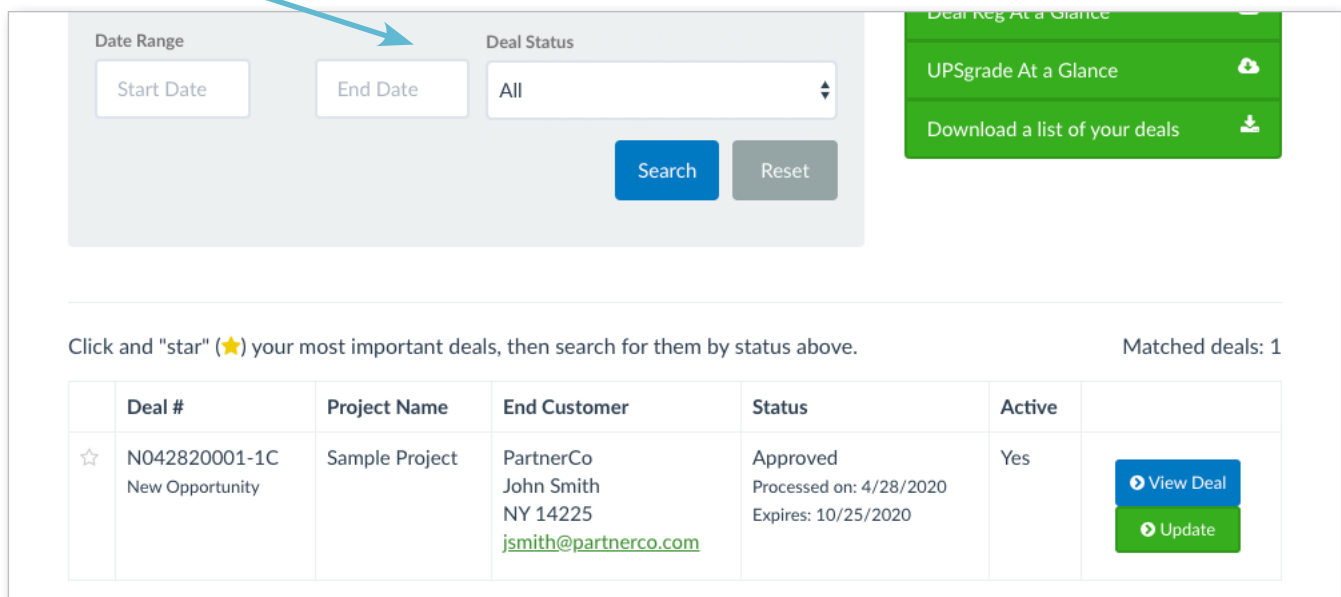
Date Range

Start Date

End Date

Deal Status

All

Search

Reset

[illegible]

UPSgrade At a Glance

Download a list of your deals

Click and "star" (⭐) your most important deals, then search for them by status above.

Matched deals: 1

| | Deal # | Project Name | End Customer | Status | Active | |
|---|---|---|---|---|---|---|
| ☆ | N042820001-1C New Opportunity | Sample Project | PartnerCo John Smith NY 14225 jsmith@partnerco.com | Approved Processed on: 4/28/2020 Expires: 10/25/2020 | Yes | View Deal Update |